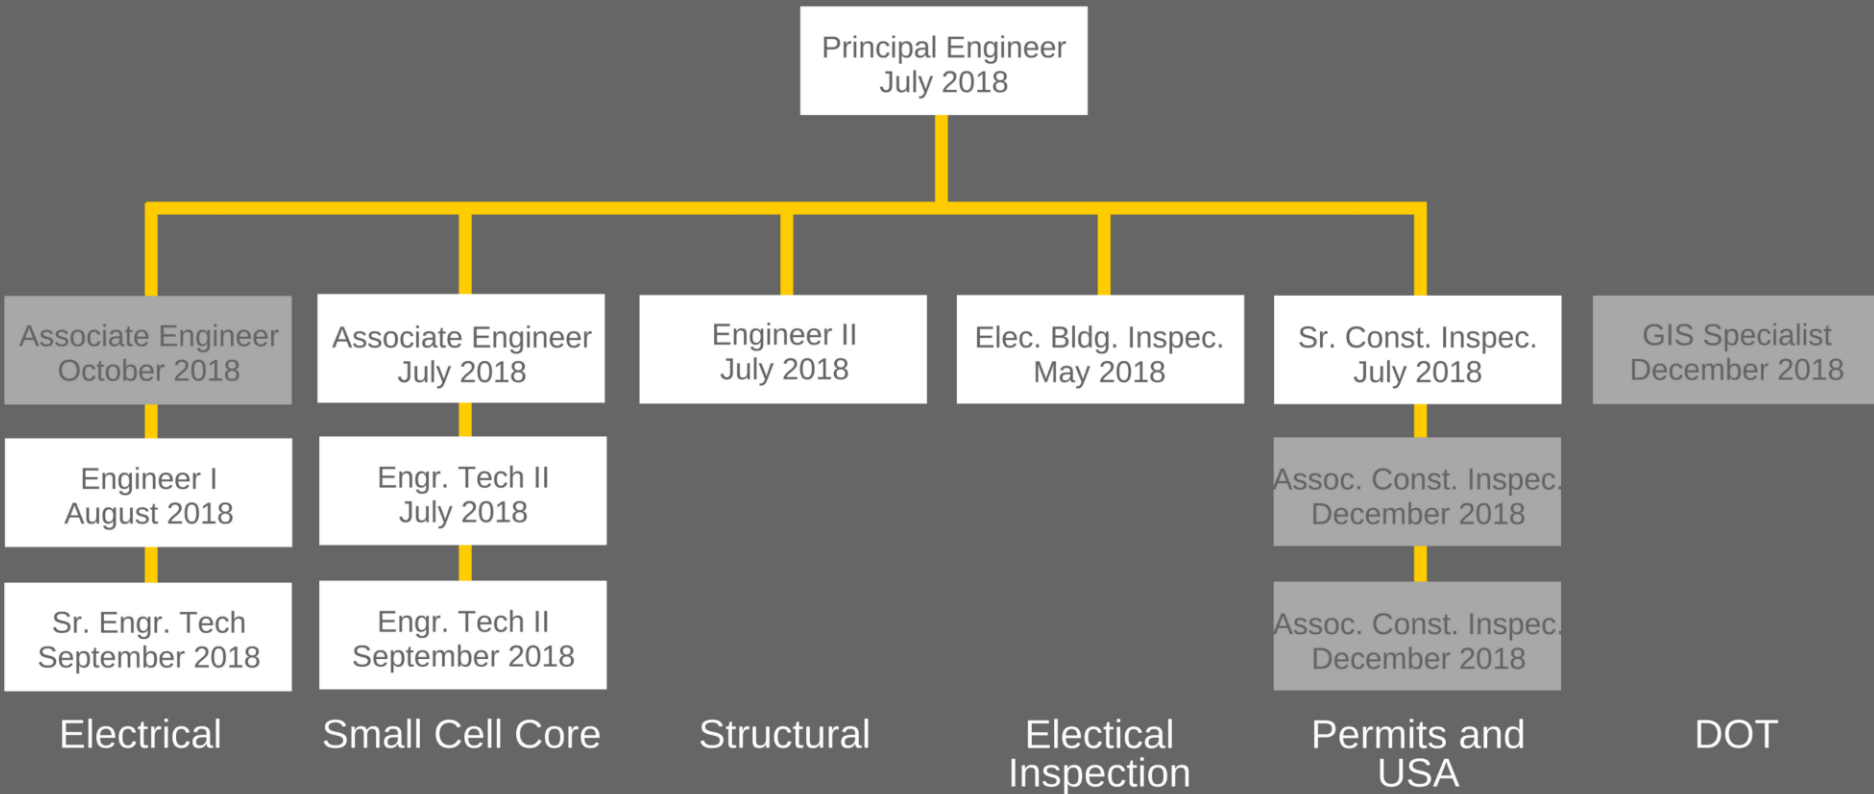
Principal Engineer
July 2018

Associate Engineer
October 2018

Engineer I
August 2018

Sr. Engr. Tech
September 2018

Electrical

Associate Engineer
July 2018

Engr. Tech II
July 2018

Engr. Tech II
September 2018

Small Cell Core

Engineer II
July 2018

Structural

Elec. Bldg. Inspec.
May 2018

Electical Inspection

Sr. Const. Inspec.
July 2018

Assoc. Const. Inspec.
December 2018

Assoc. Const. Inspec.
December 2018

Permits and USA

GIS Specialist
December 2018

DOT